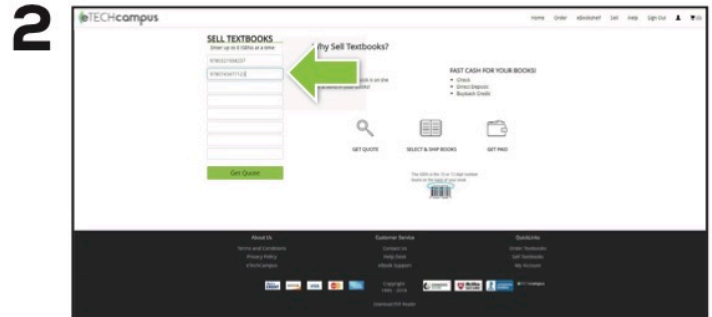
2

eTECHcampus

Home Order eBookshelf Sell Help Sign Out

SELL TEXTBOOKS
Enter up to 8 ISBNs at a time

9780321558237
9780143417125

Get Quote

Why Sell Textbooks?

FAST CASH FOR YOUR BOOKS!
• Check
• Direct Deposit
• Buyback Credit

GET QUOTE SELECT & SHIP BOOKS GET PAID

About Us
Terms and Conditions
Privacy Policy
eTECHcampus

Customer Service
Contact Us
Help Desk
eBook Support

Quicklinks
Order Textbooks
Sell Textbooks
My Account

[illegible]